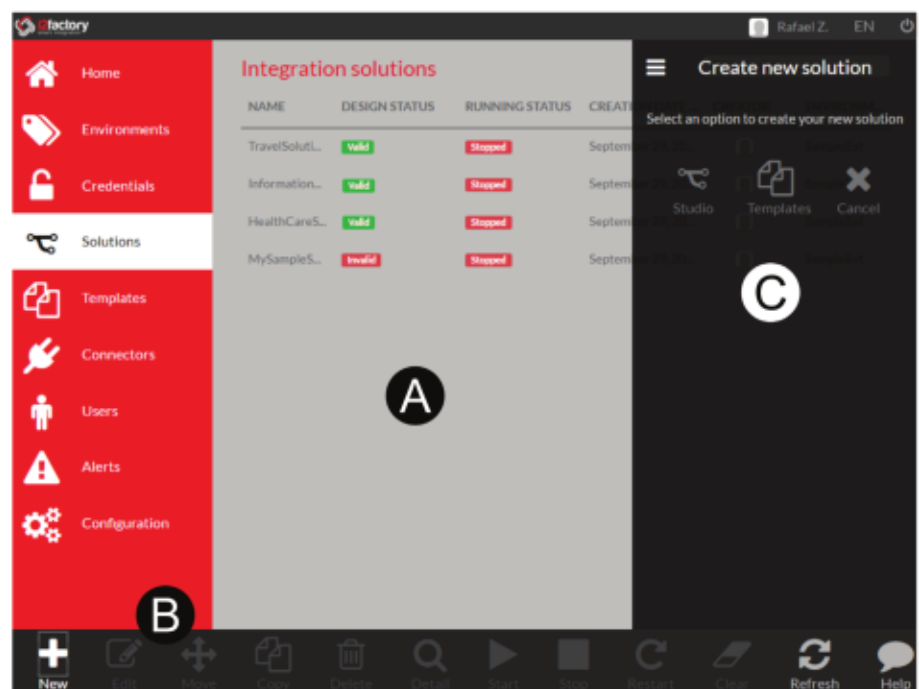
Bfactory

Rafael Z. EN

Home

Environments

Credentials

Solutions

Templates

Connectors

Users

Alerts

Configuration

Integration solutions

| NAME | DESIGN STATUS | RUNNING STATUS | CREAT |
|---|---|---|---|
| TravelSoluti... | Valid | Stopped | Septem |
| Information... | Valid | Stopped | Septem |
| HealthCareS... | Valid | Stopped | Septem |
| MySampleS... | Invalid | Stopped | Septem |

A

Create new solution

Select an option to create your new solution

Studio Templates Cancel

C

B

New Edit Move Copy Delete Detail Start Stop Restart Clear Refresh Help